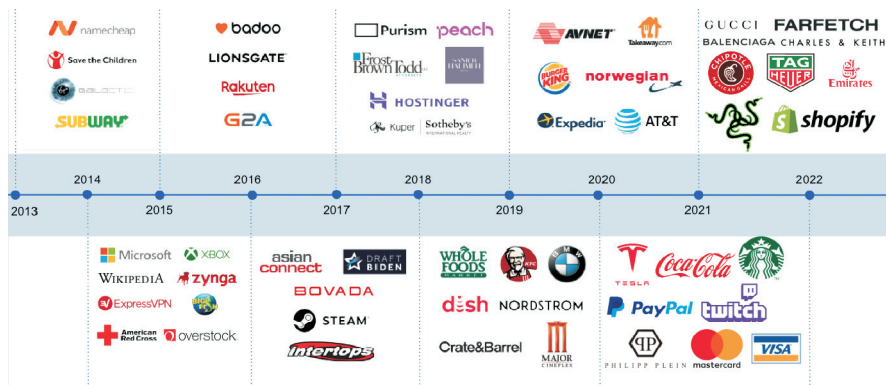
namecheap
Save the Children
GALACTIC
SUBWAY

badoo
LIONSGATE
Rakuten
G2A

Purism
peach
Frost Brown Todd
THE SANDS HALFMOON
HOSTINGER
Kuper | Sotheby's INTERNATIONAL REALTY

AVNET
Takeaway.com
BURGER KING
norwegian
Expedia
AT&T

GUCCI
FARFETCH
BALENCIAGA
CHARLES & KEITH
CHIPOTLE MEXICAN GRILL
TAG HEUER
Emirates
shopify

2013
2014
2015
2016
2017
2018
2019
2020
2021
2022

Microsoft
XBOX
WIKIPEDIA
zynga
ExpressVPN
American Red Cross
overstock

asian connect
DRAFT BIDEN
BOVADA
STEAM
Intertops

WHOLE FOODS MARKET
KFC
BMW
dish
NORDSTROM
Crate&Barrel
MAJOR CINEPLEX

TESLA
Coca-Cola
PayPal
twitch
PHILIPP PLEIN
mastercard
VISA